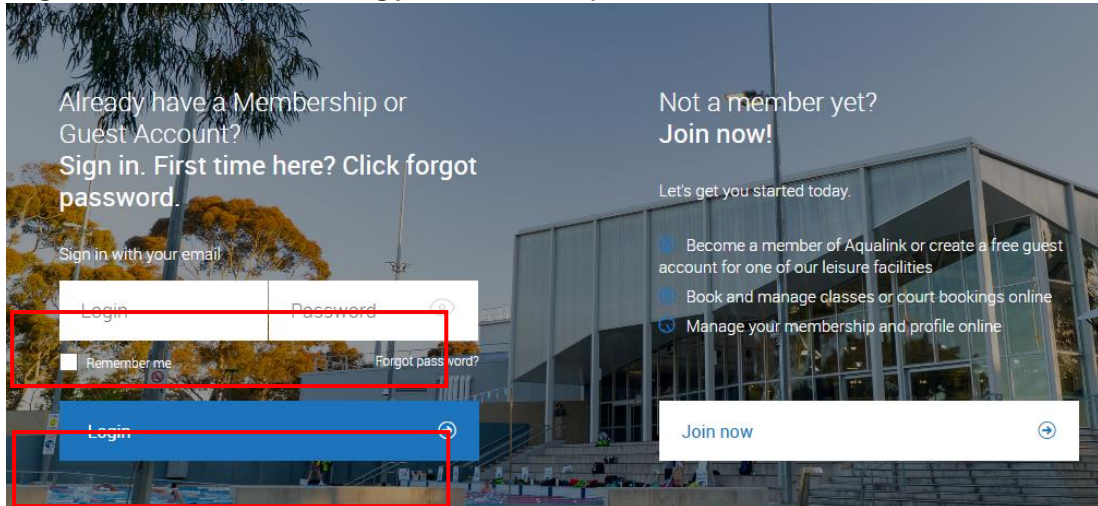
Already have a Membership or Guest Account?
Sign in. First time here? Click forgot password.

Sign in with your email

Login

Password

Remember me

Forgot password?

Login

Not a member yet?
Join now!

Let's get you started today.

Become a member of Aqualink or create a free guest account for one of our leisure facilities

Book and manage classes or court bookings online

Manage your membership and profile online

Join now